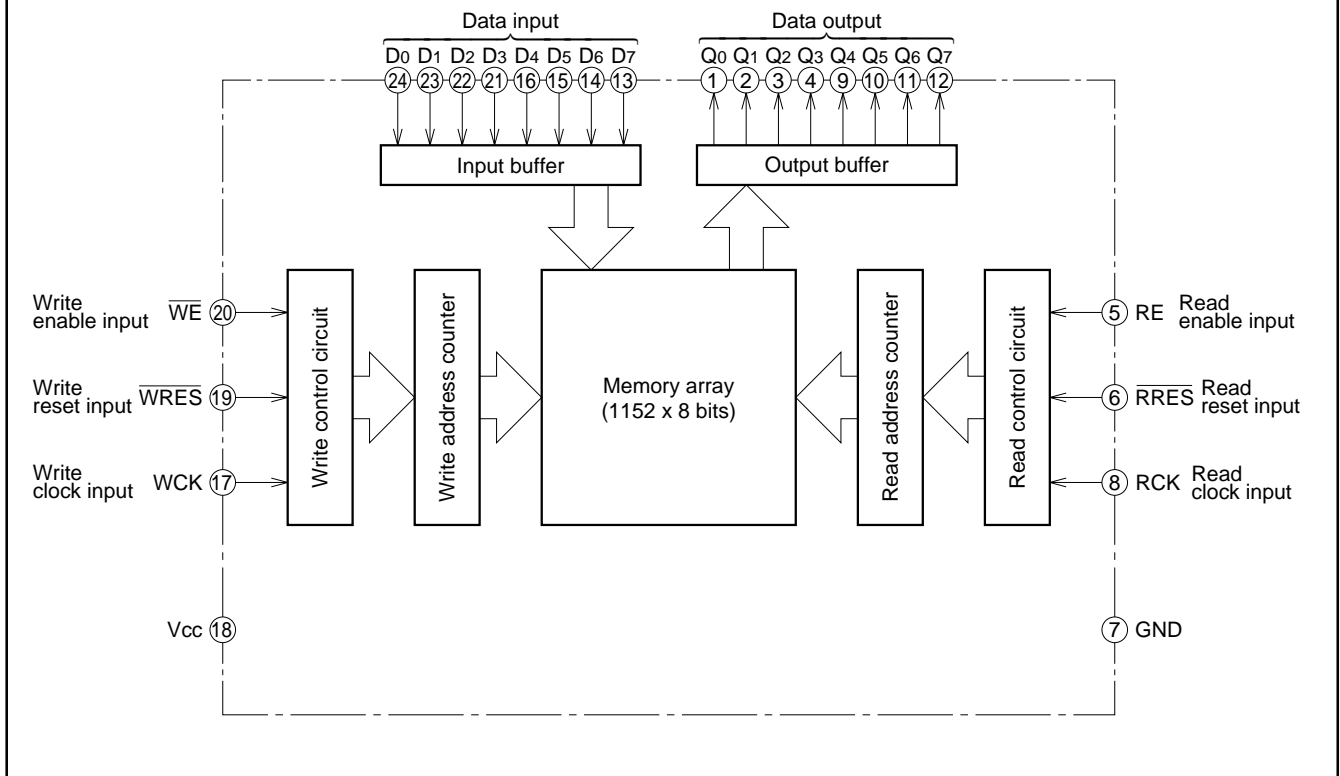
Data input

$D_0$ $D_1$ $D_2$ $D_3$ $D_4$ $D_5$ $D_6$ $D_7$

24 23 22 21 16 15 14 13

Data output

$Q_0$ $Q_1$ $Q_2$ $Q_3$ $Q_4$ $Q_5$ $Q_6$ $Q_7$

1 2 3 4 9 10 11 12

Input buffer

Output buffer

Write enable input $\overline{WE}$ 20

Write reset input $\overline{WRES}$ 19

Write clock input WCK 17

Write control circuit

Write address counter

Memory array (1152 x 8 bits)

Read address counter

Read control circuit

5 RE Read enable input

6 $\overline{RRES}$ Read reset input

8 RCK Read clock input

Vcc 18

7 GND